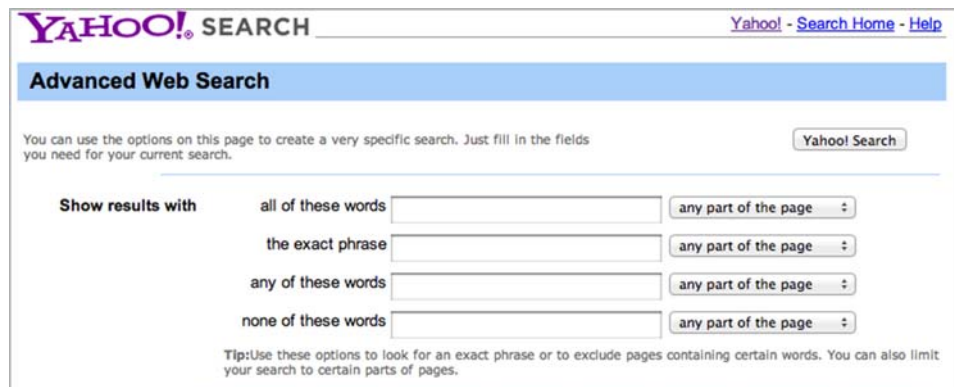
YAHOO!® SEARCH

Yahoo! - Search Home - Help

Advanced Web Search

You can use the options on this page to create a very specific search. Just fill in the fields you need for your current search.

Yahoo! Search

Show results with

all of these words any part of the page

the exact phrase any part of the page

any of these words any part of the page

none of these words any part of the page

Tip:Use these options to look for an exact phrase or to exclude pages containing certain words. You can also limit your search to certain parts of pages.